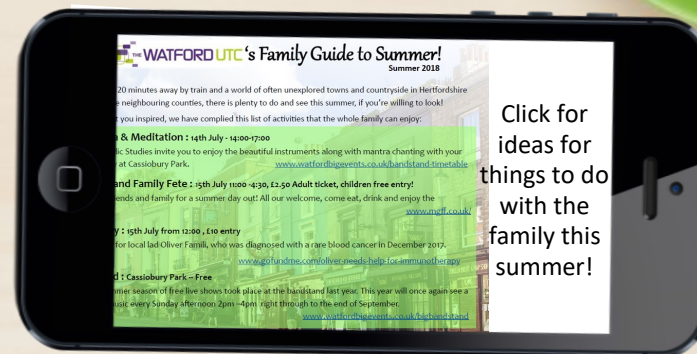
THE WATFORD UTC 's Family Guide to Summer!

Summer 2018

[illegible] 20 minutes away by train and a world of often unexplored towns and countryside in Hertfordshire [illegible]e neighbouring counties, there is plenty to do and see this summer, if you're willing to look!

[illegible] you inspired, we have complied this list of activities that the whole family can enjoy:

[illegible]n & Meditation : 14th July - 14:00-17:00

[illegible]dic Studies invite you to enjoy the beautiful instruments along with mantra chanting with your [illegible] at Cassiobury Park. www.watfordbigevents.co.uk/bandstand-timetable

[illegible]and Family Fete : 15th July 11:00 -4:30, £2.50 Adult ticket, children free entry!

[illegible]ends and family for a summer day out! All our welcome, come eat, drink and enjoy the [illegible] www.mgff.co.uk/

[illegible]y : 15th July from 12:00 , £10 entry

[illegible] for local lad Oliver Famili, who was diagnosed with a rare blood cancer in December 2017.

www.gofundme.com/oliver-needs-help-for-immunotherapy

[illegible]d : Cassiobury Park – Free

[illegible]mer season of free live shows took place at the bandstand last year. This year will once again see a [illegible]usic every Sunday afternoon 2pm –4pm right through to the end of September.

www.watfordbigevents.co.uk/bigbandstand

Click for ideas for things to do with the family this summer!